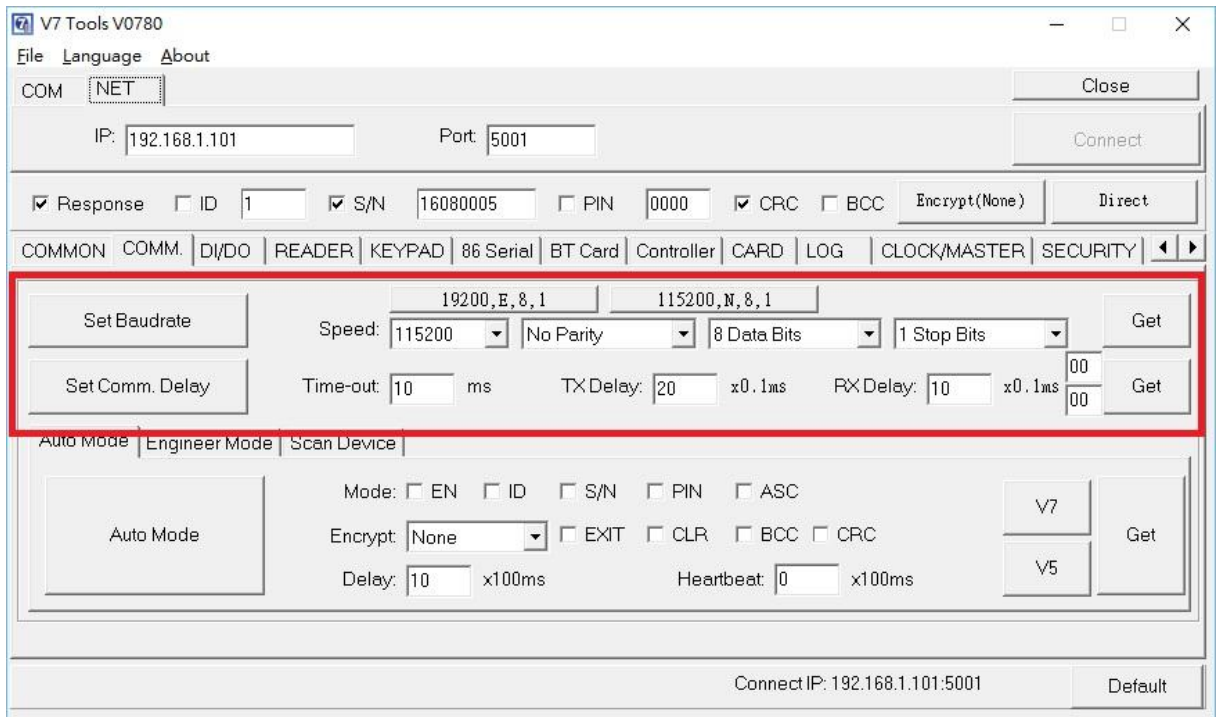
V7 Tools V0780

File Language About

COM NET

Close

IP: 192.168.1.101

Port: 5001

Connect

Response ID 1 S/N 16080005 PIN 0000 CRC BCC Encrypt(None) Direct

COMMON COMM. DI/DO READER KEYPAD 86 Serial BT Card Controller CARD LOG CLOCK/MASTER SECURITY

Set Baudrate

19200,E,8,1 115200,N,8,1

Speed: 115200 No Parity 8 Data Bits 1 Stop Bits

Get

Set Comm. Delay

Time-out: 10 ms TX Delay: 20 x0.1ms RX Delay: 10 x0.1ms 00 00

Get

Auto Mode Engineer Mode Scan Device

Auto Mode

Mode: EN ID S/N PIN ASC

Encrypt: None EXIT CLR BCC CRC

Delay: 10 x100ms Heartbeat: 0 x100ms

V7

V5

Get

Connect IP: 192.168.1.101:5001

Default